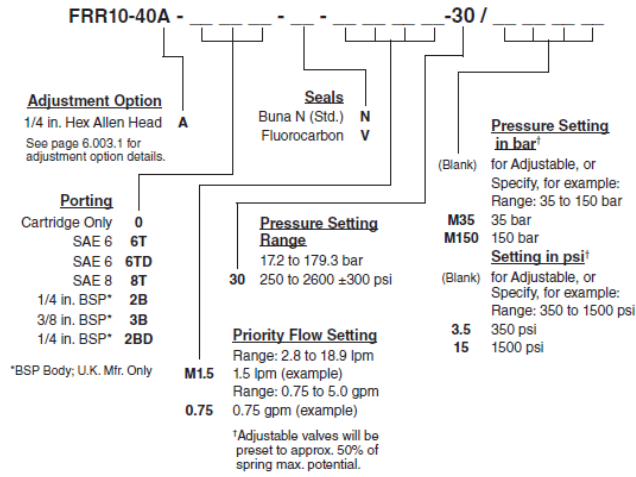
FRR10-40A - __ __ __ - __ - __ __ __ __ -30 / __ __ __ __

Adjustment Option
1/4 in. Hex Allen Head A
See page 6.003.1 for adjustment option details.

Porting
Cartridge Only 0
SAE 6 6T
SAE 6 6TD
SAE 8 8T
1/4 in. BSP* 2B
3/8 in. BSP* 3B
1/4 in. BSP* 2BD

*BSP Body; U.K. Mfr. Only

Seals
Buna N (Std.) N
Fluorocarbon V

Pressure Setting Range
17.2 to 179.3 bar
30 250 to 2600 ±300 psi

Priority Flow Setting
Range: 2.8 to 18.9 lpm
M1.5 1.5 lpm (example)
Range: 0.75 to 5.0 gpm
0.75 0.75 gpm (example)

†Adjustable valves will be preset to approx. 50% of spring max. potential.

Pressure Setting in bar†
(Blank) for Adjustable, or Specify, for example: Range: 35 to 150 bar
M35 35 bar
M150 150 bar

Setting in psi†
(Blank) for Adjustable, or Specify, for example: Range: 350 to 1500 psi
3.5 350 psi
15 1500 psi